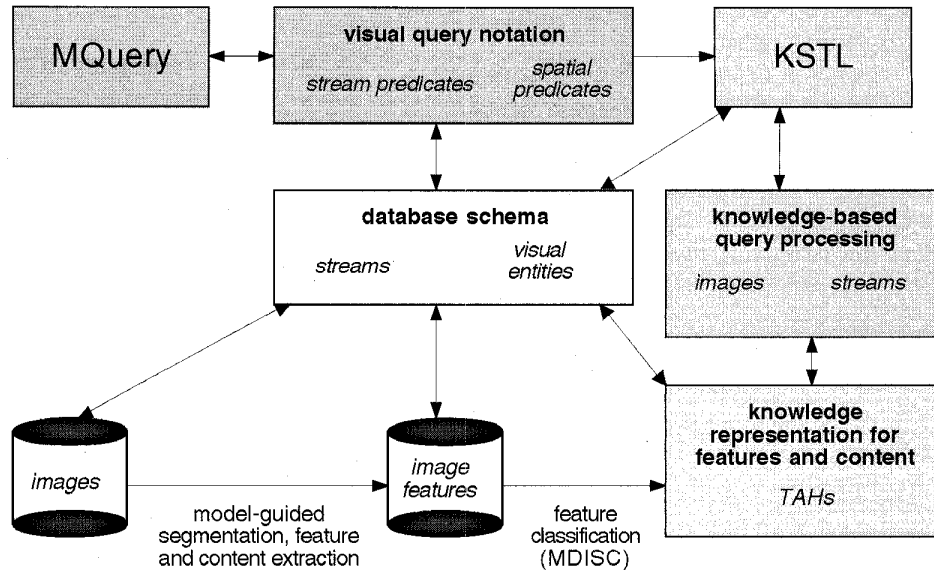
MQuery

visual query notation

stream predicates

spatial predicates

KSTL

database schema

streams

visual entities

knowledge-based query processing

images

streams

images

image features

knowledge representation for features and content

TAHs

model-guided segmentation, feature and content extraction

feature classification (MDISC)